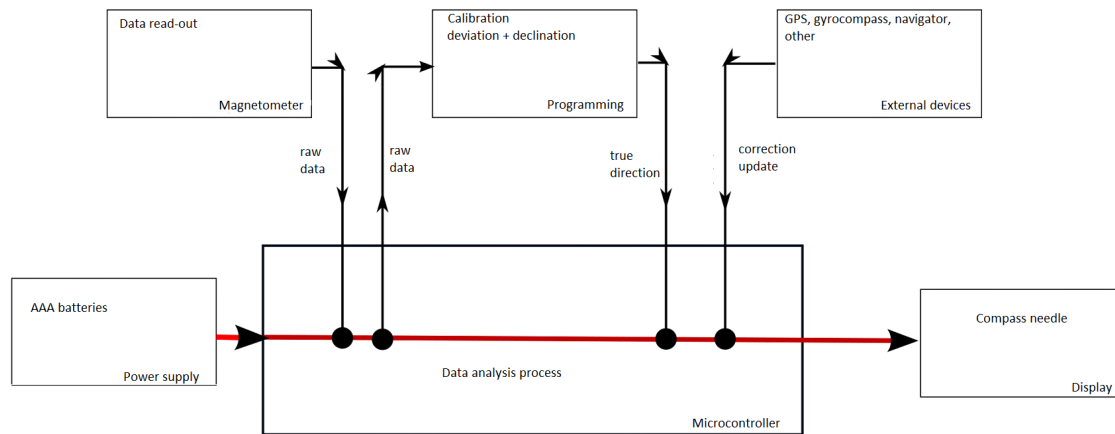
Data read-out

Magnetometer

Calibration
deviation + declination

Programming

GPS, gyrocompass, navigator, other

External devices

raw data

raw data

true direction

correction update

AAA batteries

Power supply

Data analysis process

Microcontroller

Compass needle

Display